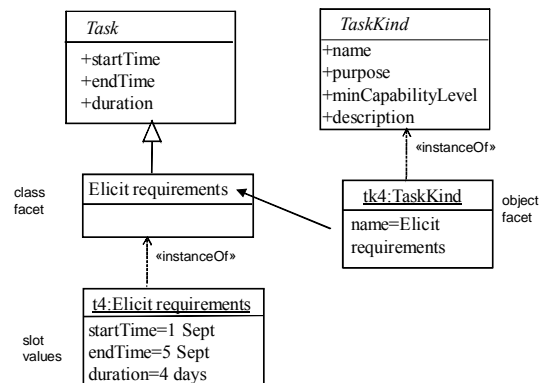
Task
+startTime
+endTime
+duration

TaskKind
+name
+purpose
+minCapabilityLevel
+description

«instanceOf»

class facet

Elicit requirements

tk4:TaskKind
name=Elicit requirements

object facet

«instanceOf»

t4:Elicit requirements
startTime=1 Sept
endTime=5 Sept
duration=4 days

slot values